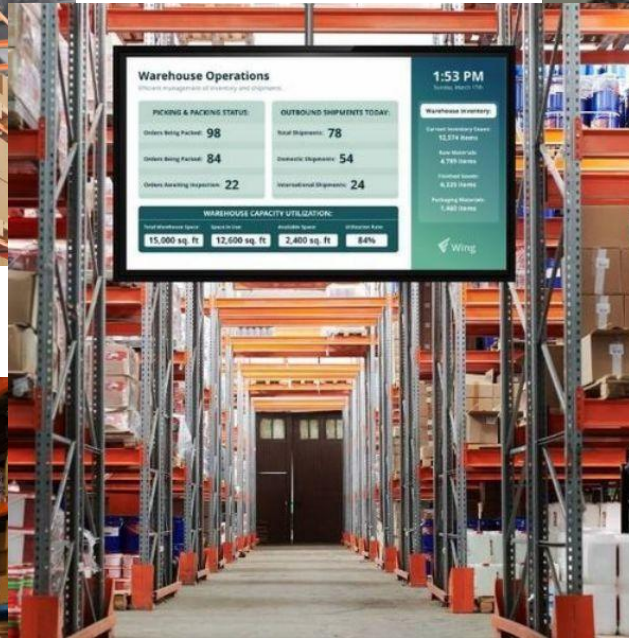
Warehouse Operations
Efficient management of inventory and shipments

PICKING & PACKING STATUS:
Orders Being Packed: 98
Orders Being Packed: 84
Orders Awaiting Inspection: 22

OUTBOUND SHIPMENTS TODAY:
Total Shipments: 78
Domestic Shipments: 54
International Shipments: 24

WAREHOUSE CAPACITY UTILIZATION:
Total Warehouse Space: 15,000 sq. ft
Space In Use: 12,600 sq. ft
Available Space: 2,400 sq. ft
Utilization Rate: 84%

1:53 PM
Sunday, March 17th

Warehouse Inventory:
Current Inventory Count: 12,374 items
Raw Materials: 4,789 items
Finished Goods: 6,125 items
Packaging Materials: 1,460 items

Wing